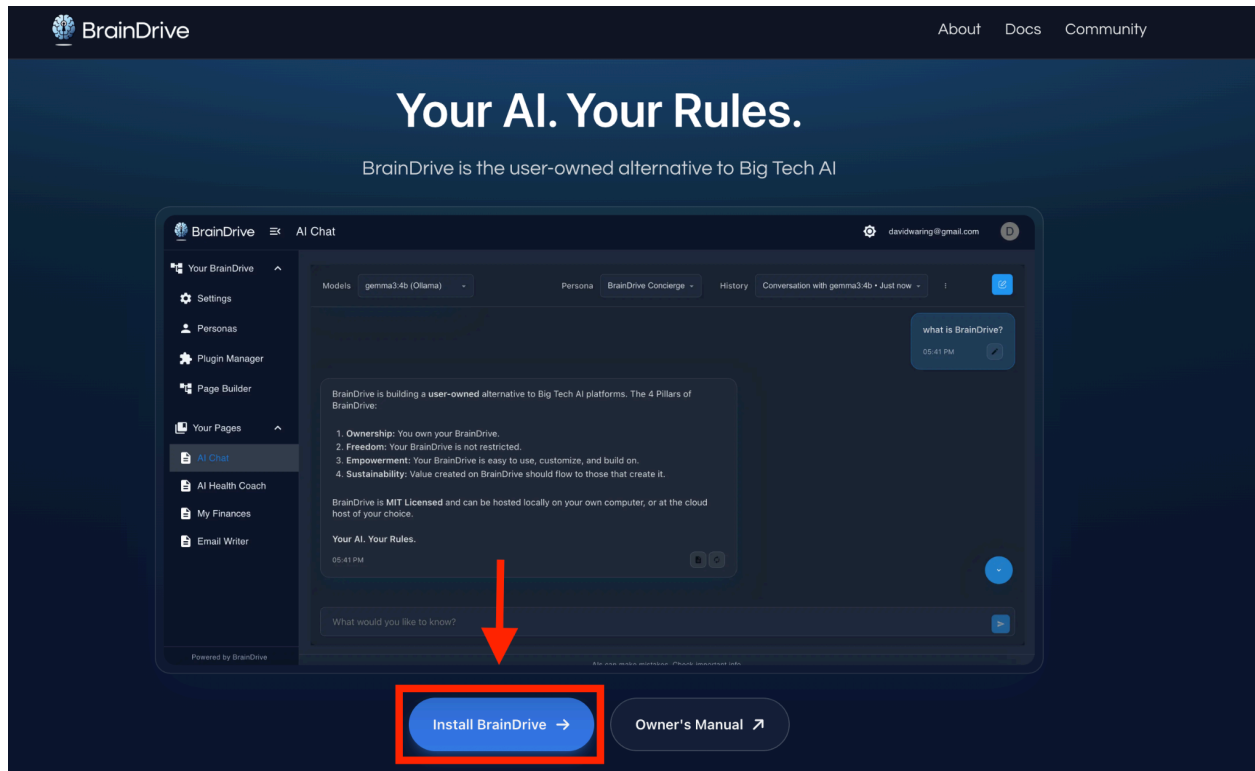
BrainDrive

About Docs Community

Your AI. Your Rules.

BrainDrive is the user-owned alternative to Big Tech AI

BrainDrive AI Chat

davidwaring@gmail.com D

Your BrainDrive

Settings

Personas

Plugin Manager

Page Builder

Your Pages

AI Chat

AI Health Coach

My Finances

Email Writer

Powered by BrainDrive

Models gemma3:4b (Ollama)

Persona BrainDrive Concierge

History Conversation with gemma3:4b • Just now

what is BrainDrive?

05:41 PM

BrainDrive is building a **user-owned** alternative to Big Tech AI platforms. The 4 Pillars of BrainDrive:

1. **Ownership:** You own your BrainDrive.
2. **Freedom:** Your BrainDrive is not restricted.
3. **Empowerment:** Your BrainDrive is easy to use, customize, and build on.
4. **Sustainability:** Value created on BrainDrive should flow to those that create it.

BrainDrive is **MIT Licensed** and can be hosted locally on your own computer, or at the cloud host of your choice.

**Your AI. Your Rules.**

05:41 PM

What would you like to know?

AIs can make mistakes. Check important info.

Install BrainDrive →

Owner's Manual ↗